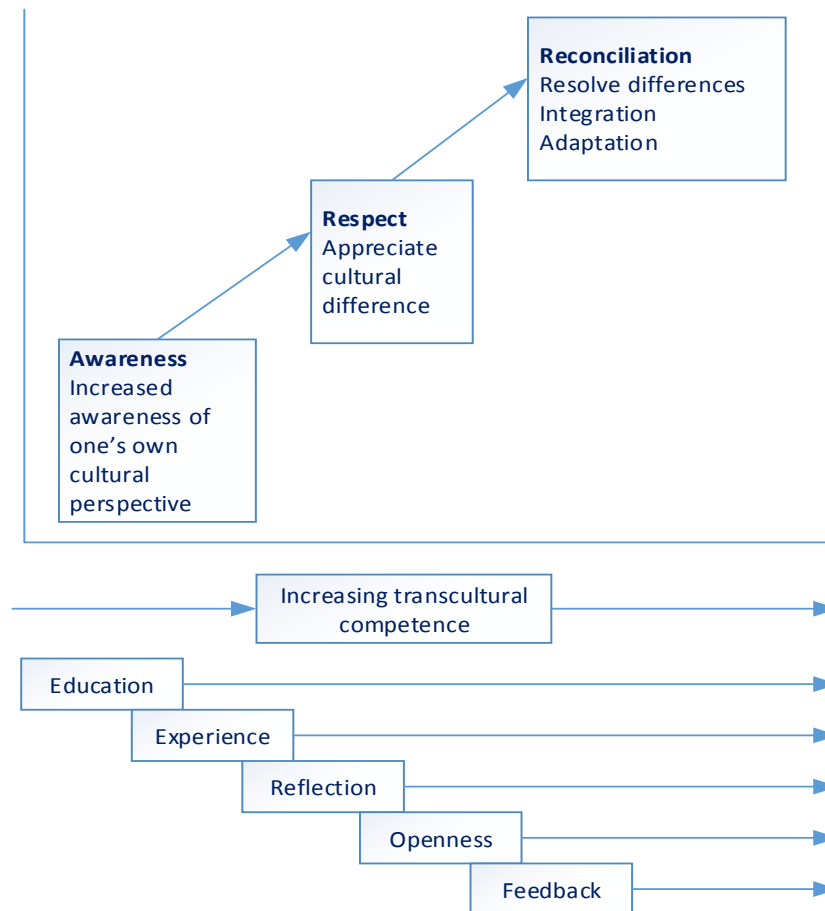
Reconciliation
Resolve differences
Integration
Adaptation

Respect
Appreciate cultural difference

Awareness
Increased awareness of one's own cultural perspective

Increasing transcultural competence

Education

Experience

Reflection

Openness

Feedback